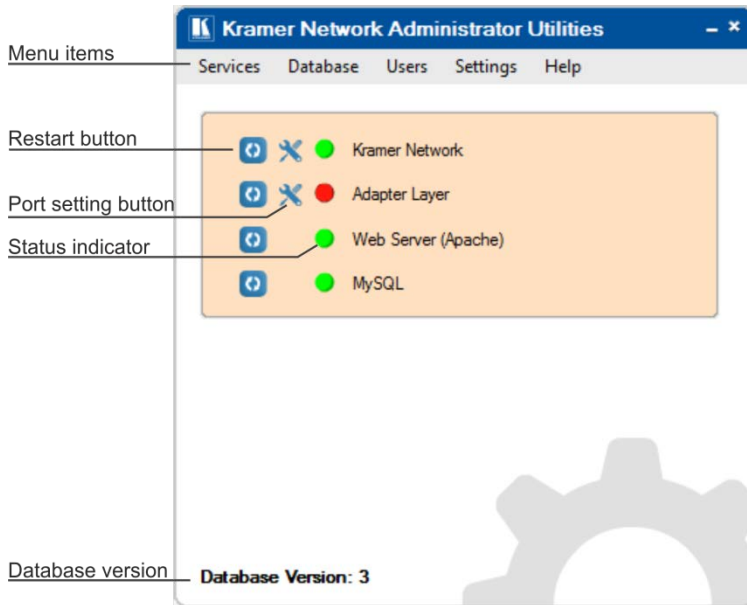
Kramer Network Administrator Utilities

Menu items

Services Database Users Settings Help

Restart button

Kramer Network

Port setting button

Adapter Layer

Status indicator

Web Server (Apache)

MySQL

Database version

Database Version: 3